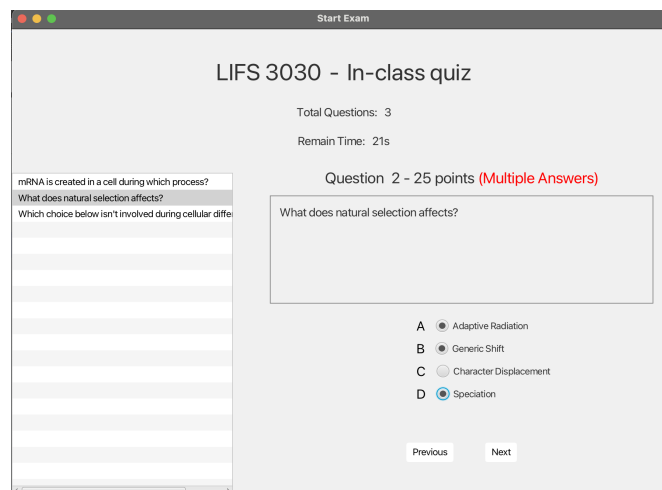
Start Exam

LIFS 3030 - In-class quiz

Total Questions: 3

Remain Time: 21s

mRNA is created in a cell during which process?
What does natural selection affects?
Which choice below isn't involved during cellular diffe

Question 2 - 25 points (Multiple Answers)

What does natural selection affects?

A Adaptive Radiation
B Generic Shift
C Character Displacement
D Speciation

Previous
Next